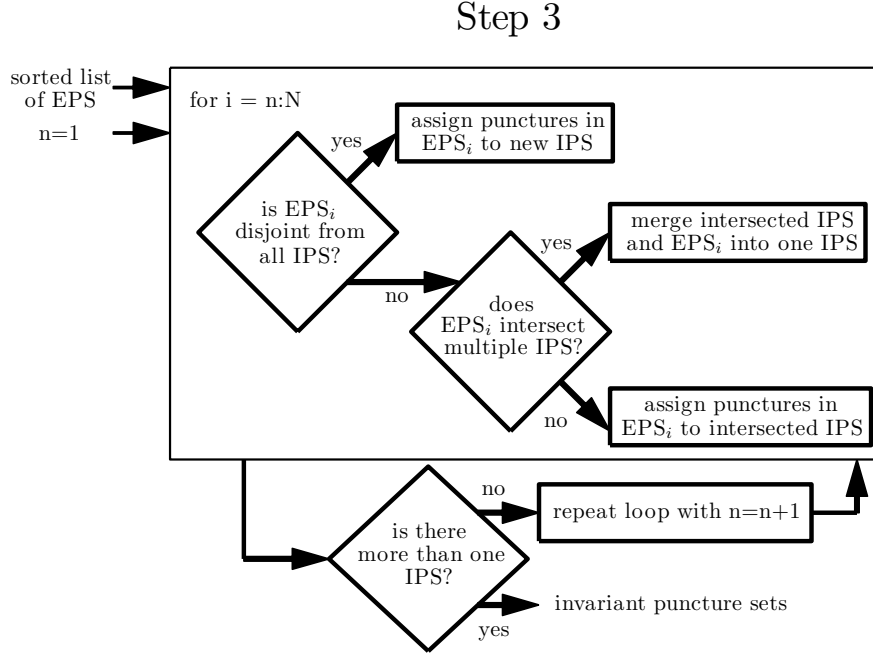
Step 3

sorted list of EPS

n=1

for i = n:N

yes

assign punctures in EPS$_i$ to new IPS

is EPS$_i$ disjoint from all IPS?

no

yes

merge intersected IPS and EPS$_i$ into one IPS

does EPS$_i$ intersect multiple IPS?

no

assign punctures in EPS$_i$ to intersected IPS

no

repeat loop with n=n+1

is there more than one IPS?

yes

invariant puncture sets